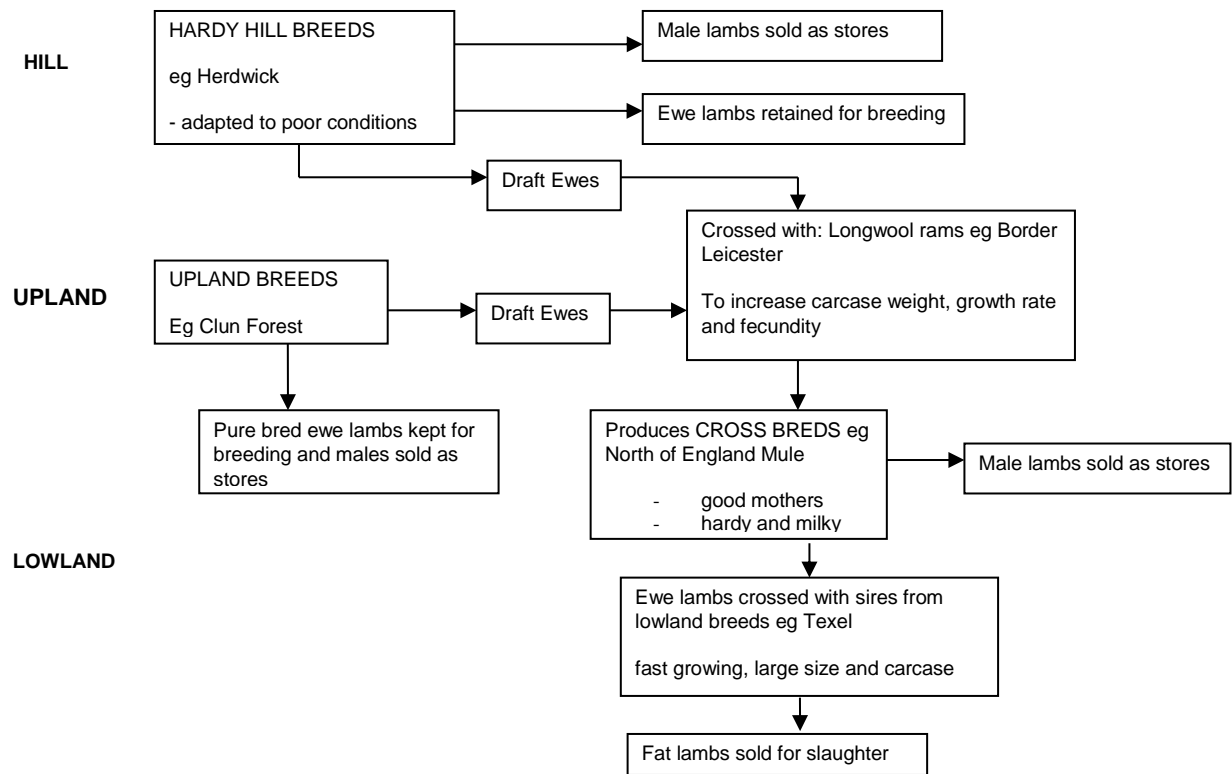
HILL

HARDY HILL BREEDS

eg Herdwick

- adapted to poor conditions

Male lambs sold as stores

Ewe lambs retained for breeding

Draft Ewes

UPLAND

UPLAND BREEDS

Eg Clun Forest

Draft Ewes

Crossed with: Longwool rams eg Border Leicester

To increase carcase weight, growth rate and fecundity

Pure bred ewe lambs kept for breeding and males sold as stores

Produces CROSS BREDS eg North of England Mule

- good mothers
- hardy and milky

Male lambs sold as stores

LOWLAND

Ewe lambs crossed with sires from lowland breeds eg Texel

fast growing, large size and carcase

Fat lambs sold for slaughter